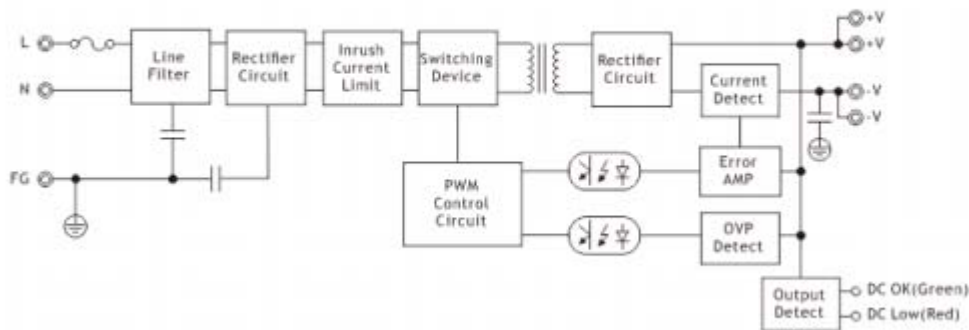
L

N

FG

Line Filter

Rectifier Circuit

Inrush Current Limit

Switching Device

Rectifier Circuit

+V

+V

Current Detect

-V

-V

PWM Control Circuit

Error AMP

OVP Detect

Output Detect

DC OK(Green)

DC Low(Red)